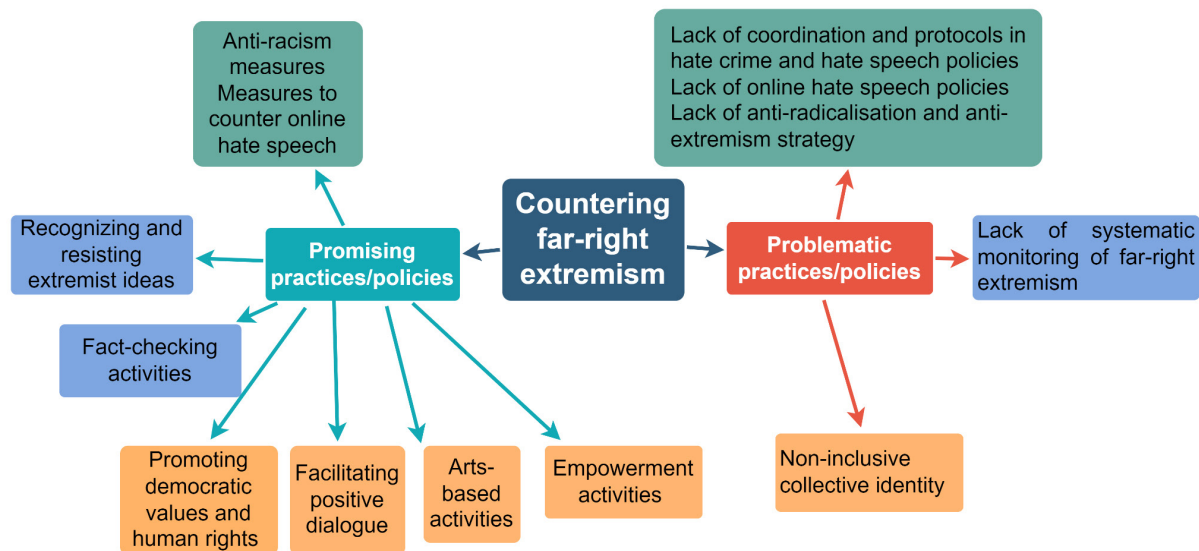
Countering far-right extremism

Promising practices/policies

Anti-racism measures
Measures to counter online hate speech

Recognizing and resisting extremist ideas

Fact-checking activities

Promoting democratic values and human rights

Facilitating positive dialogue

Arts-based activities

Empowerment activities

Problematic practices/policies

Lack of coordination and protocols in hate crime and hate speech policies
Lack of online hate speech policies
Lack of anti-radicalisation and anti-extremism strategy

Lack of systematic monitoring of far-right extremism

Non-inclusive collective identity